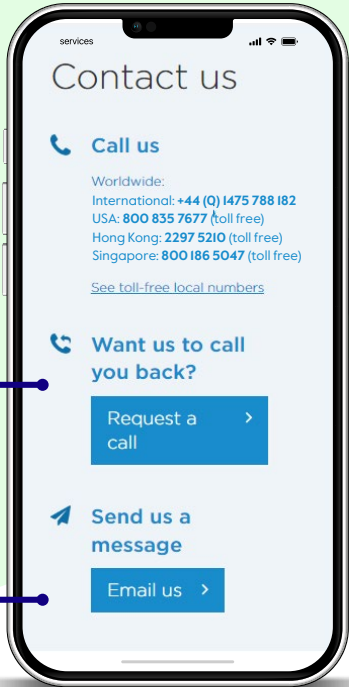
services

Contact us

Call us

Worldwide:
International: +44 (0) 1475 788 182
USA: 800 835 7677 (toll free)
Hong Kong: 2297 5210 (toll free)
Singapore: 800 186 5047 (toll free)

See toll-free local numbers

Want us to call you back?

Request a call >

Send us a message

Email us >